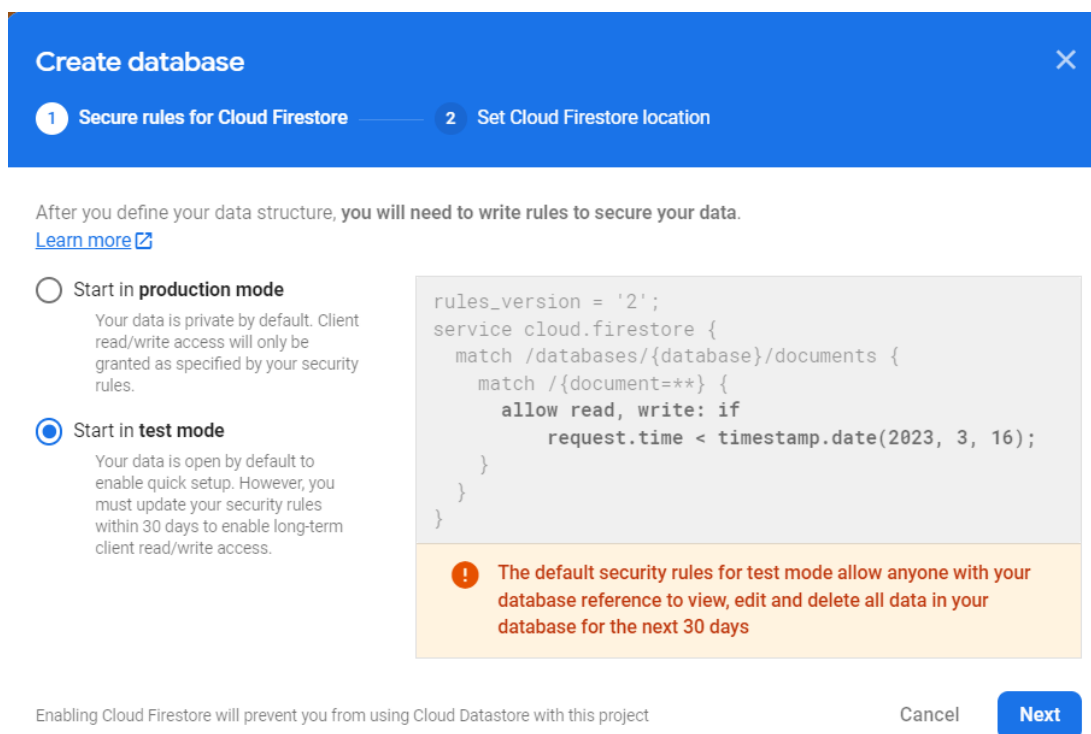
Create database

1 Secure rules for Cloud Firestore

2 Set Cloud Firestore location

After you define your data structure, **you will need to write rules to secure your data**.
Learn more

Start in **production mode**
Your data is private by default. Client read/write access will only be granted as specified by your security rules.

Start in **test mode**
Your data is open by default to enable quick setup. However, you must update your security rules within 30 days to enable long-term client read/write access.

```
rules_version = '2';
service cloud.firestore {
  match /databases/{database}/documents {
    match /{document=**} {
      allow read, write: if
          request.time < timestamp.date(2023, 3, 16);
    }
  }
}
```

The default security rules for test mode allow anyone with your database reference to view, edit and delete all data in your database for the next 30 days

Enabling Cloud Firestore will prevent you from using Cloud Datastore with this project

Cancel

Next